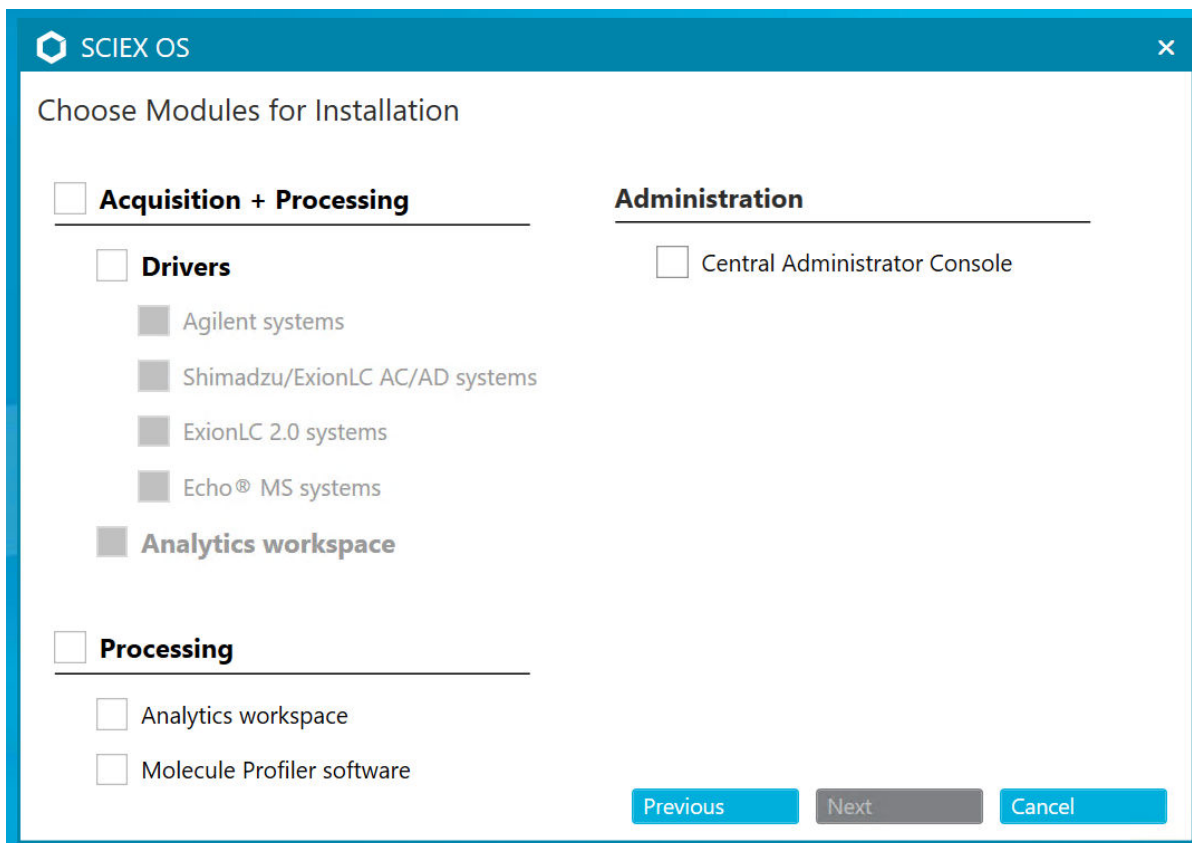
SCIEX OS
×

Choose Modules for Installation

Acquisition + Processing

Drivers

Agilent systems

Shimadzu/ExionLC AC/AD systems

ExionLC 2.0 systems

Echo® MS systems

Analytics workspace

Processing

Analytics workspace

Molecule Profiler software

Administration

Central Administrator Console

Previous
Next
Cancel